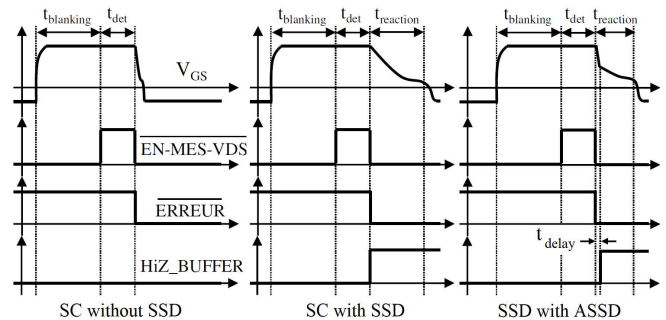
$t_{blanking}$ $t_{det}$

$V_{GS}$

$\overline{EN\text{-}MES\text{-}VDS}$

$\overline{ERREUR}$

HiZ_BUFFER

SC without SSD

$t_{blanking}$ $t_{det}$ $t_{reaction}$

SC with SSD

$t_{blanking}$ $t_{det}$ $t_{reaction}$

$t_{delay}$

SSD with ASSD